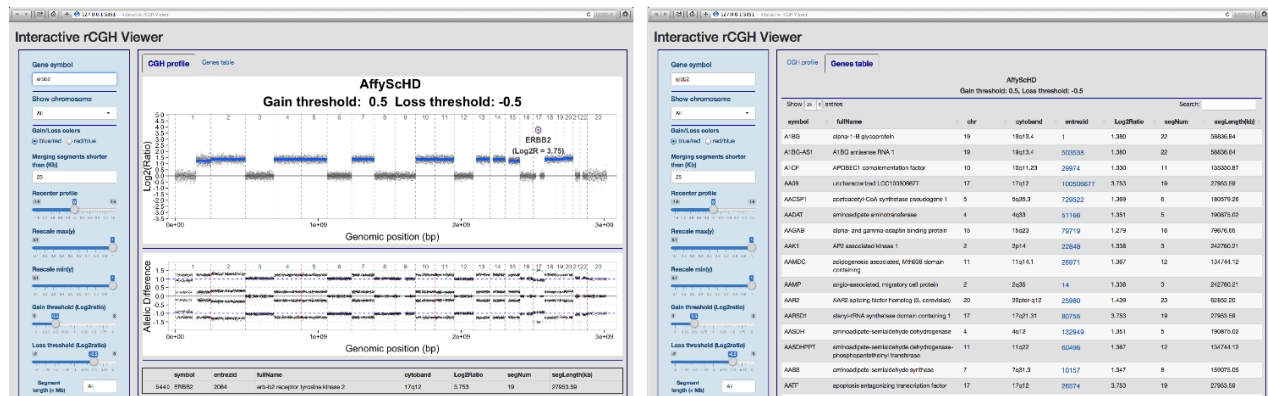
127.0.0.1:5951 Interactive rCGH Viewer

Interactive rCGH Viewer

Gene symbol
erbb2
Show chromosome
All
Gain/Loss colors
blue/red red/blue
Merging segments shorter than (Kb)
25
Recenter profile
Rescale max(y)
Rescale min(y)
Gain threshold (Log2ratio)
0.5
Loss threshold (Log2ratio)
-0.5
Segment length (< Mb)
All

CGH profile Genes table

AffyScHD
Gain threshold: 0.5 Loss threshold: -0.5

ERBB2
(Log2R = 3.75)

Log2(Ratio)
Genomic position (bp)
0e+00 1e+09 2e+09 3e+09

Allelic Difference
Genomic position (bp)

| | symbol | entrezid | fullName | cytoband | Log2Ratio | segNum | segLength(kb) |
|---|---|---|---|---|---|---|---|
| 5440 | ERBB2 | 2064 | erb-b2 receptor tyrosine kinase 2 | 17q12 | 3.753 | 19 | 27953.59 |

127.0.0.1:5951 Interactive rCGH Viewer

Interactive rCGH Viewer

Gene symbol
erbb2
Show chromosome
All
Gain/Loss colors
blue/red red/blue
Merging segments shorter than (Kb)
25
Recenter profile
Rescale max(y)
Rescale min(y)
Gain threshold (Log2ratio)
0.5
Loss threshold (Log2ratio)
-0.5
Segment length (< Mb)
All

CGH profile Genes table

AffyScHD
Gain threshold: 0.5, Loss threshold: -0.5

Show 25 entries Search:

| symbol | fullName | chr | cytoband | entrezid | Log2Ratio | segNum | segLength(kb) |
|---|---|---|---|---|---|---|---|
| A1BG | alpha-1-B glycoprotein | 19 | 19q13.4 | 1 | 1.380 | 22 | 58836.64 |
| A1BG-AS1 | A1BG antisense RNA 1 | 19 | 19q13.4 | 503538 | 1.380 | 22 | 58836.64 |
| A1CF | APOBEC1 complementation factor | 10 | 10q11.23 | 29974 | 1.330 | 11 | 135380.87 |
| AA06 | uncharacterized LOC100506677 | 17 | 17q12 | 100506677 | 3.753 | 19 | 27953.59 |
| AACSP1 | acetoacetyl-CoA synthetase pseudogene 1 | 5 | 5q35.3 | 729522 | 1.369 | 6 | 180579.26 |
| AADAT | aminoadipate aminotransferase | 4 | 4q33 | 51166 | 1.351 | 5 | 190875.02 |
| AAGAB | alpha- and gamma-adaptin binding protein | 15 | 15q23 | 79719 | 1.279 | 16 | 79676.66 |
| AAK1 | AP2 associated kinase 1 | 2 | 2p14 | 22848 | 1.338 | 3 | 242760.21 |
| AAMDC | adipogenesis associated, Mth938 domain containing | 11 | 11q14.1 | 28971 | 1.367 | 12 | 134744.12 |
| AAMP | angio-associated, migratory cell protein | 2 | 2q35 | 14 | 1.338 | 3 | 242760.21 |
| AAR2 | AAR2 splicing factor homolog (S. cerevisiae) | 20 | 20q11.22 | 25980 | 1.439 | 23 | 62802.20 |
| AARSD1 | alanyl-tRNA synthetase domain containing 1 | 17 | 17q21.31 | 80755 | 3.753 | 19 | 27953.59 |
| AASDH | aminoadipate-semialdehyde dehydrogenase | 4 | 4q12 | 132949 | 1.351 | 5 | 190875.02 |
| AASDHPPT | aminoadipate-semialdehyde dehydrogenase-phosphopantetheinyl transferase | 11 | 11q22 | 60496 | 1.367 | 12 | 134744.12 |
| AASS | aminoadipate-semialdehyde synthase | 7 | 7q31.3 | 10157 | 1.347 | 8 | 159075.05 |
| AATF | apoptosis antagonizing transcription factor | 17 | 17q12 | 26574 | 3.753 | 19 | 27953.59 |